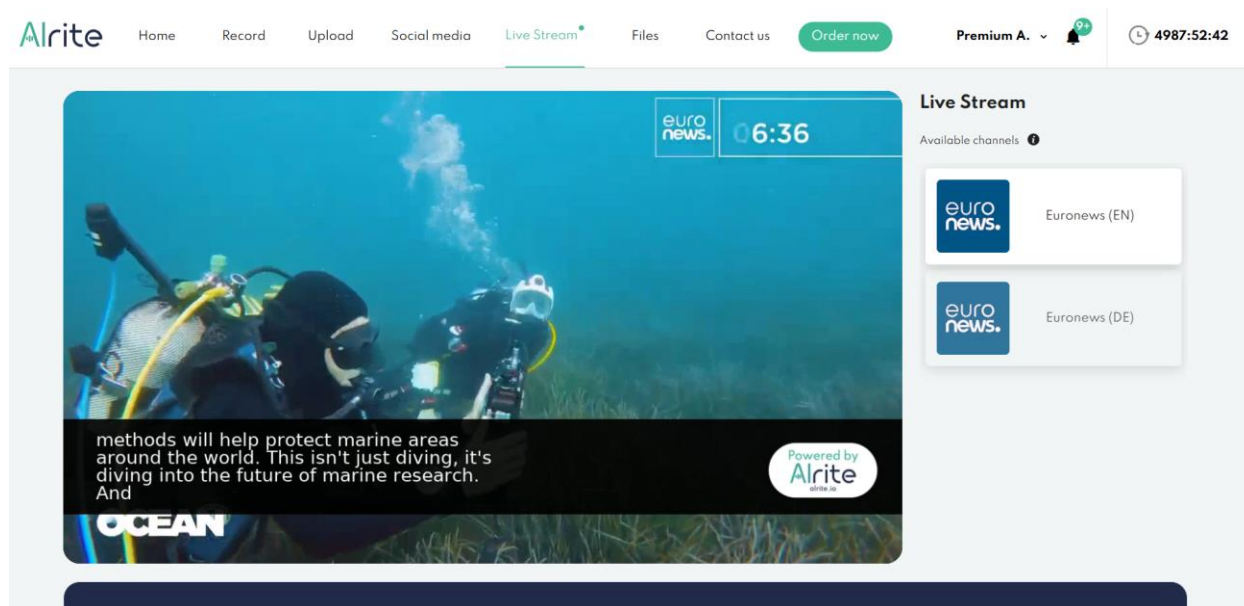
Alrite Home Record Upload Social media Live Stream Files Contact us Order now Premium A. 9+ 4987:52:42

euro news. 06:36

methods will help protect marine areas around the world. This isn't just diving, it's diving into the future of marine research. And

Powered by Alrite alrite.io

OCEAN

Live Stream

Available channels

euro news. Euronews (EN)

euro news. Euronews (DE)